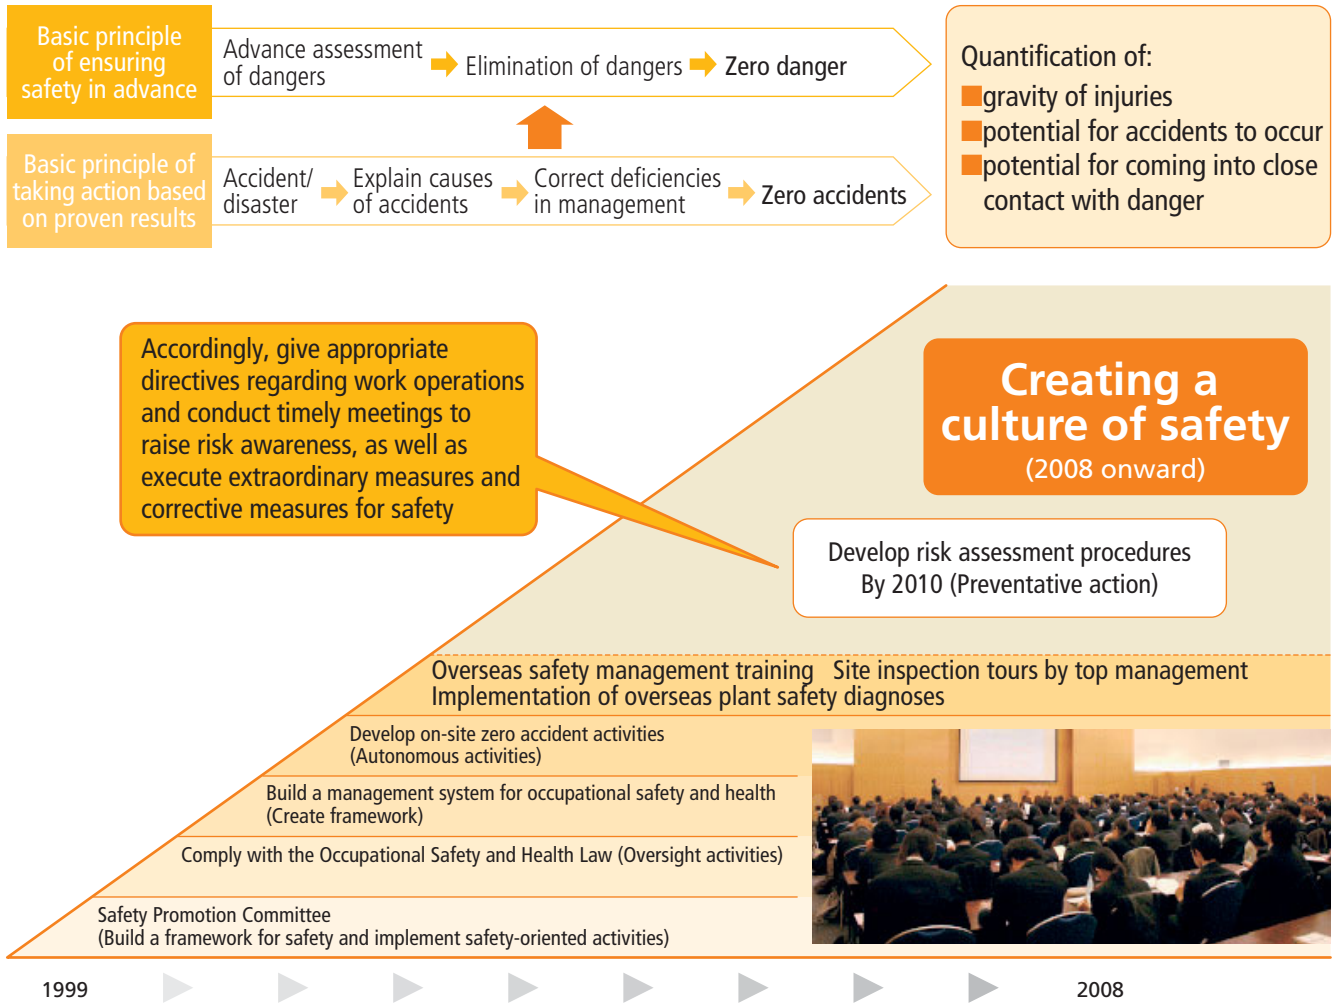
Basic principle of ensuring safety in advance

Advance assessment of dangers

Elimination of dangers

Zero danger

Basic principle of taking action based on proven results

Accident/ disaster

Explain causes of accidents

Correct deficiencies in management

Zero accidents

Quantification of:
gravity of injuries
potential for accidents to occur
potential for coming into close contact with danger

Accordingly, give appropriate directives regarding work operations and conduct timely meetings to raise risk awareness, as well as execute extraordinary measures and corrective measures for safety

Creating a culture of safety
(2008 onward)

Develop risk assessment procedures
By 2010 (Preventative action)

Overseas safety management training Site inspection tours by top management
Implementation of overseas plant safety diagnoses

Develop on-site zero accident activities
(Autonomous activities)

Build a management system for occupational safety and health
(Create framework)

Comply with the Occupational Safety and Health Law (Oversight activities)

Safety Promotion Committee
(Build a framework for safety and implement safety-oriented activities)

1999

2008